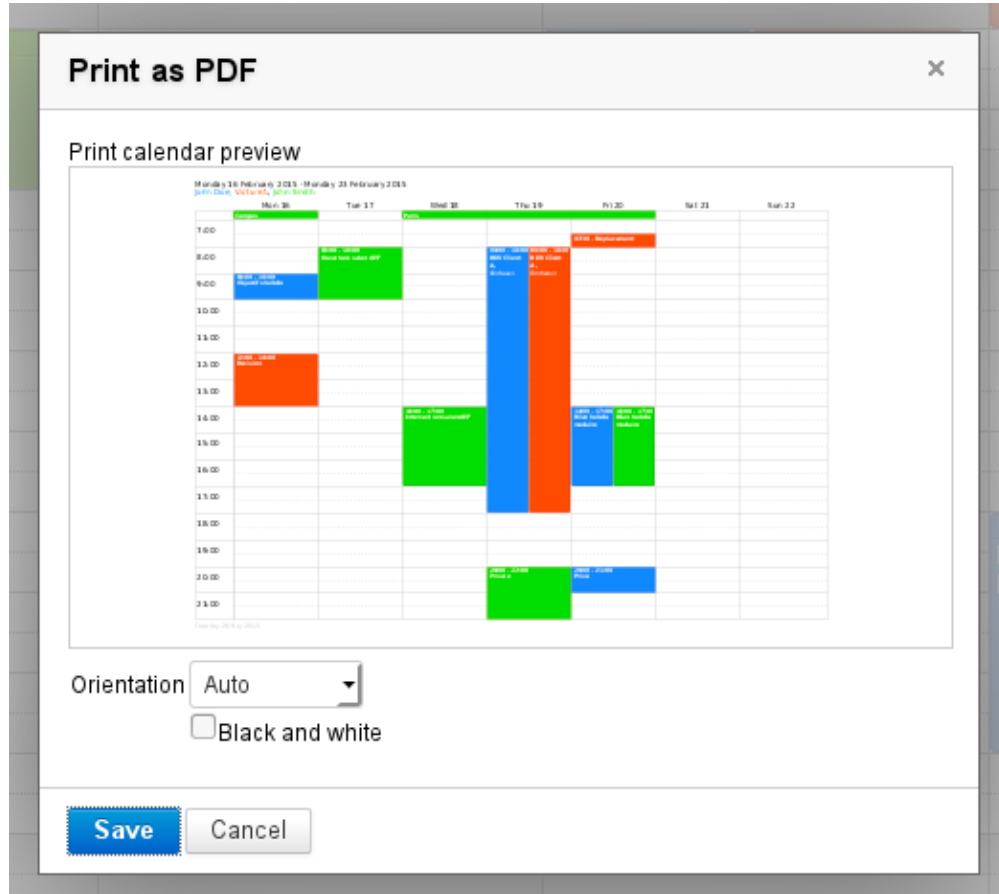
Print as PDF

×

Print calendar preview

Monday 16 February 2015 - Monday 23 February 2015
John Doe, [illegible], John Smith

| | Mon 16 | Tue 17 | Wed 18 | Thu 19 | Fri 20 | Sat 21 | Sun 22 |
|---|---|---|---|---|---|---|---|
| 7:00 | | | | | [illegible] | | |
| 8:00 | | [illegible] | | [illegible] | | | |
| 9:00 | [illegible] | | | | | | |
| 10:00 | | | | | | | |
| 11:00 | | | | | | | |
| 12:00 | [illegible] | | | | | | |
| 13:00 | | | | | | | |
| 14:00 | | | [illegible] | | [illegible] | | |
| 15:00 | | | | | | | |
| 16:00 | | | | | | | |
| 17:00 | | | | | | | |
| 18:00 | | | | | | | |
| 19:00 | | | | | | | |
| 20:00 | | | | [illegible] | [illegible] | | |
| 21:00 | | | | | | | |

Orientation Auto

Black and white

Save Cancel